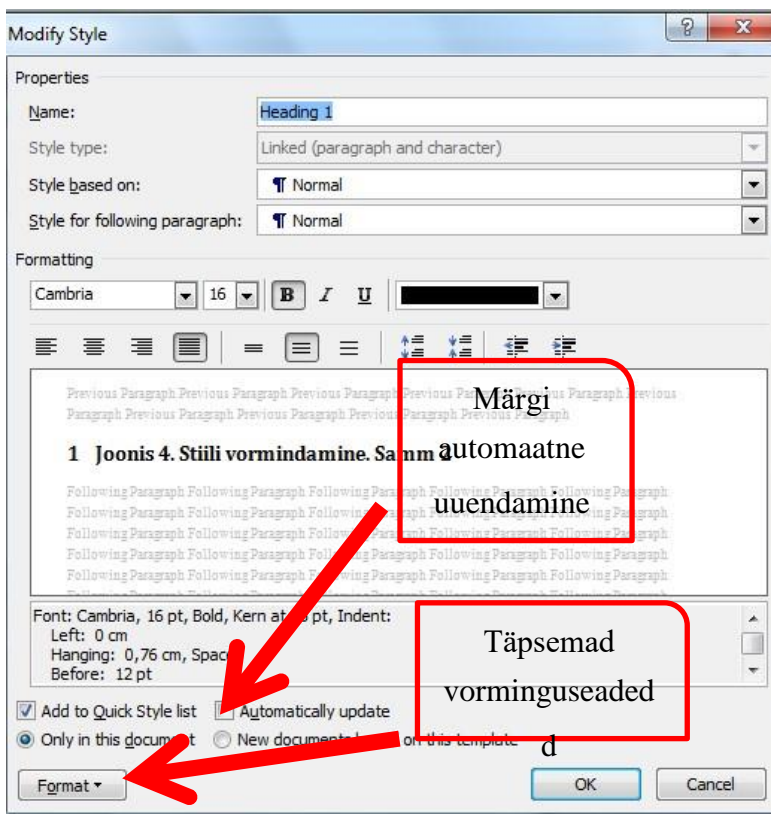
Modify Style

Properties

Name: Heading 1

Style type: Linked (paragraph and character)

Style based on: ¶ Normal

Style for following paragraph: ¶ Normal

Formatting

Cambria 16 B I U

Previous Paragraph Previous Paragraph Previous Paragraph Previous Paragraph Previous Paragraph Previous Paragraph Previous Paragraph Previous Paragraph Previous Paragraph

1 Joonis 4. Stiili vormindamine. Samm 2

Following Paragraph Following Paragraph Following Paragraph Following Paragraph Following Paragraph Following Paragraph Following Paragraph Following Paragraph Following Paragraph Following Paragraph Following Paragraph Following Paragraph Following Paragraph Following Paragraph Following Paragraph Following Paragraph Following Paragraph Following Paragraph Following Paragraph Following Paragraph Following Paragraph Following Paragraph Following Paragraph Following Paragraph Following Paragraph Following Paragraph Following Paragraph Following Paragraph Following Paragraph Following Paragraph Following Paragraph Following Paragraph Following Paragraph Following Paragraph Following Paragraph

Märgi automaatne uuendamine

Font: Cambria, 16 pt, Bold, Kern at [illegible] pt, Indent:
Left: 0 cm
Hanging: 0,76 cm, Spac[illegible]
Before: 12 pt

Täpsemad vorminguseaded d

Add to Quick Style list Automatically update

Only in this docum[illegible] New document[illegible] on this template

Format ▾ OK Cancel